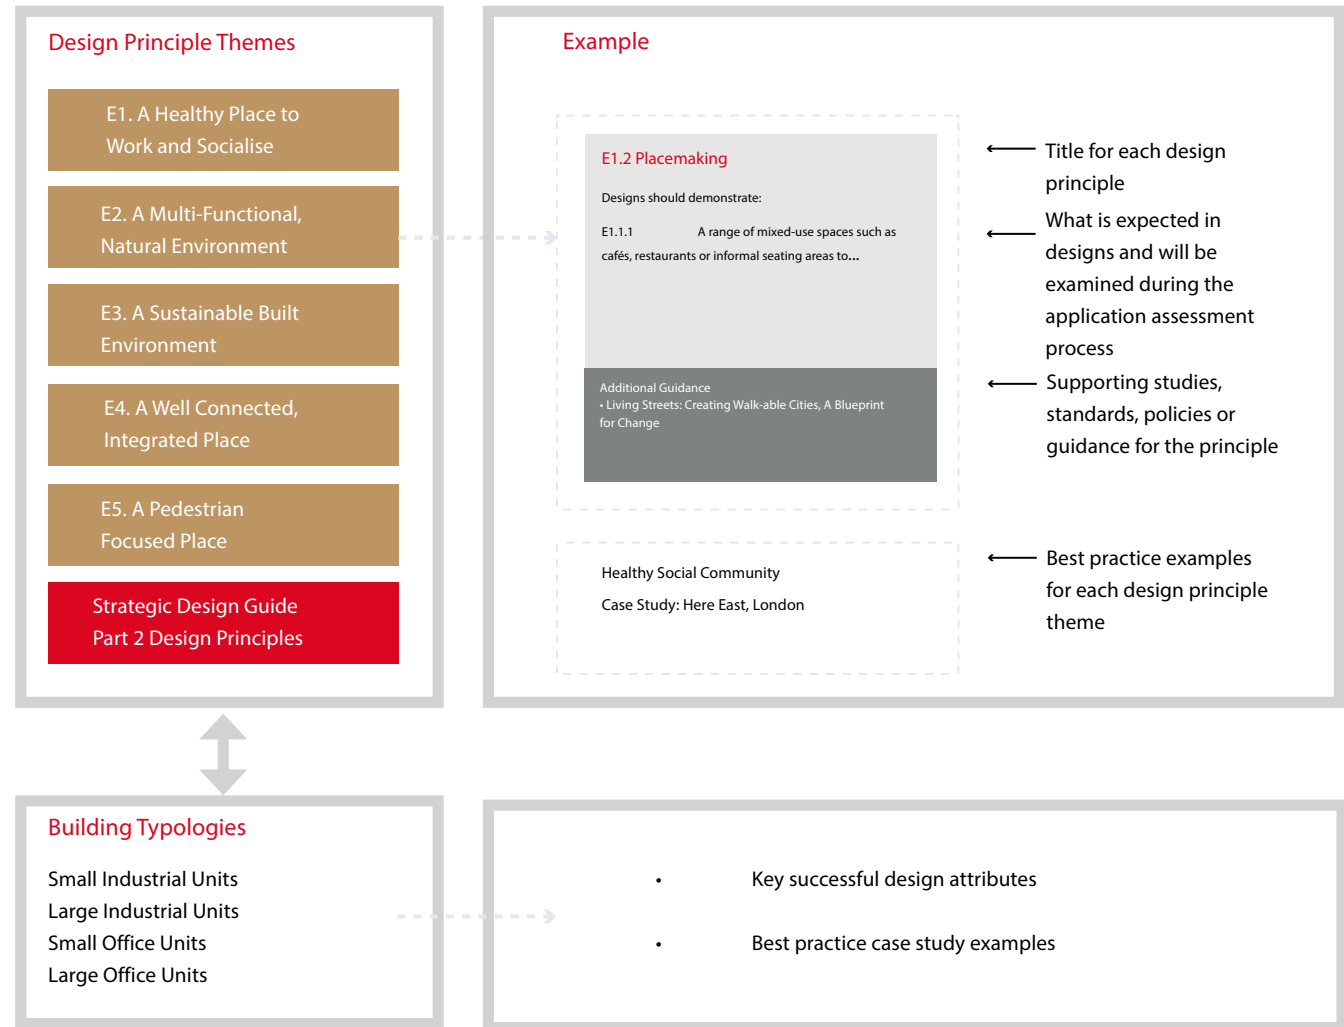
Design Principle Themes

E1. A Healthy Place to Work and Socialise

E2. A Multi-Functional, Natural Environment

E3. A Sustainable Built Environment

E4. A Well Connected, Integrated Place

E5. A Pedestrian Focused Place

Strategic Design Guide Part 2 Design Principles

Example

E1.2 Placemaking

Designs should demonstrate:

E1.1.1 A range of mixed-use spaces such as cafés, restaurants or informal seating areas to...

Additional Guidance
• Living Streets: Creating Walk-able Cities, A Blueprint for Change

Title for each design principle

What is expected in designs and will be examined during the application assessment process

Supporting studies, standards, policies or guidance for the principle

Healthy Social Community
Case Study: Here East, London

Best practice examples for each design principle theme

Building Typologies

Small Industrial Units
Large Industrial Units
Small Office Units
Large Office Units

• Key successful design attributes

• Best practice case study examples